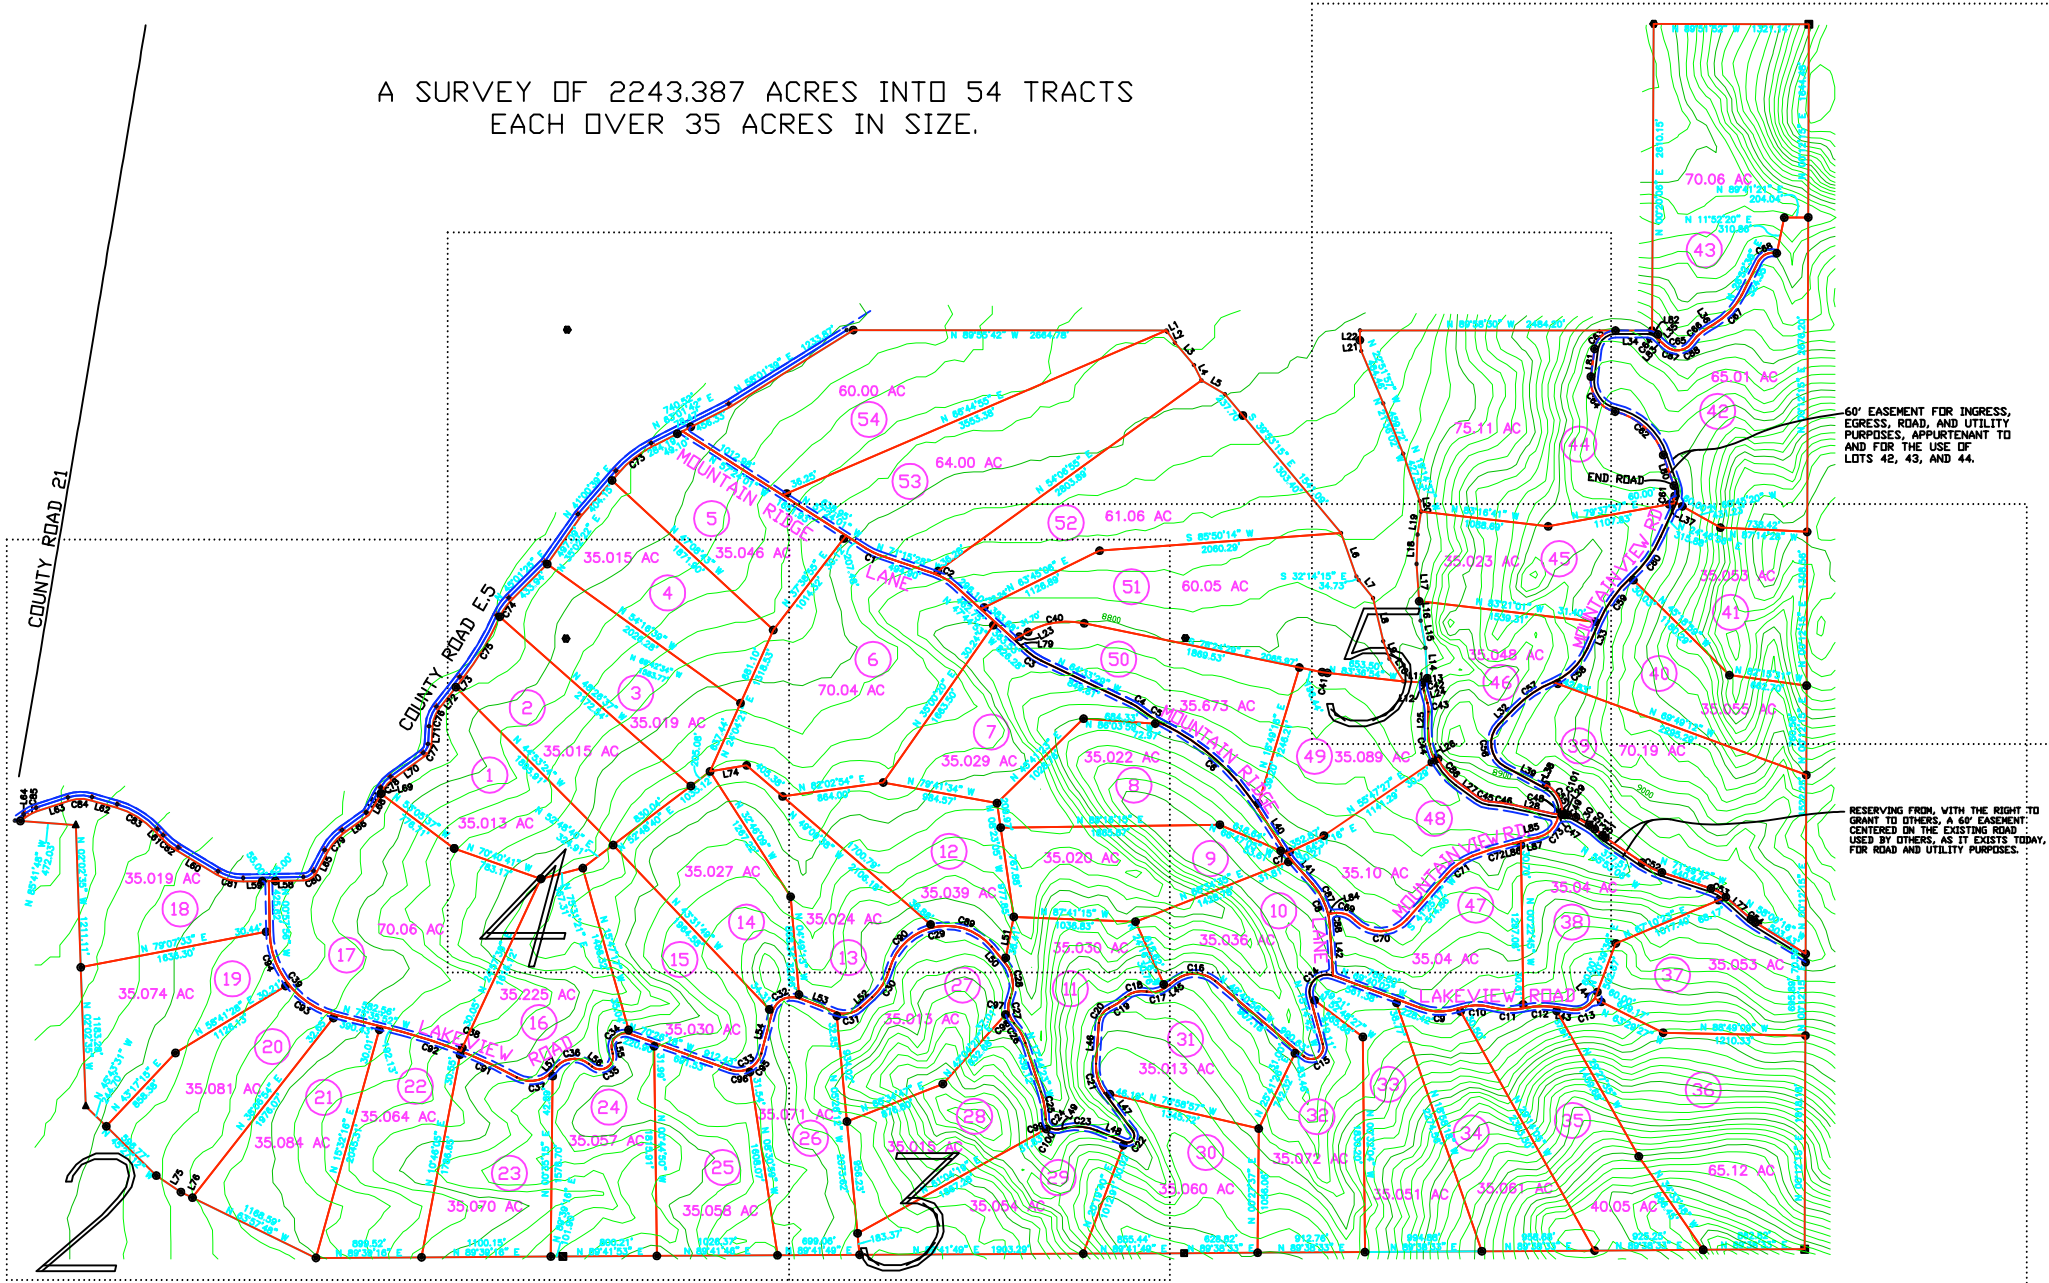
A SURVEY OF 2243.387 ACRES INTO 54 TRACTS
EACH OVER 35 ACRES IN SIZE.

COUNTY ROAD 21

COUNTY ROAD E.5

MOUNTAIN RIDGE LANE

MOUNTAIN RIDGE LANE

MOUNTAINVIEW RD

MOUNTAINVIEW RD

LAKEVIEW ROAD

LAKEVIEW ROAD

END ROAD

60' EASEMENT FOR INGRESS, EGRESS, ROAD, AND UTILITY PURPOSES, APPURTENANT TO AND FOR THE USE OF LOTS 42, 43, AND 44.

RESERVING FROM, WITH THE RIGHT TO GRANT TO OTHERS, A 60' EASEMENT: CENTERED ON THE EXISTING ROAD USED BY OTHERS, AS IT EXISTS TODAY, FOR ROAD AND UTILITY PURPOSES.

2
3
4
5

1 35.013 AC
2 35.015 AC
3 35.019 AC
4 35.015 AC
5 35.046 AC
6 70.04 AC
7 35.029 AC
8 35.022 AC
9 35.020 AC
10 35.036 AC
11 35.030 AC
12 35.039 AC
13 35.024 AC
14 35.027 AC
15
16 35.225 AC
17 70.06 AC
18 35.019 AC
19 35.074 AC
20 35.081 AC
21 35.084 AC
22 35.064 AC
23 35.070 AC
24 35.057 AC
25 35.058 AC
26 35.071 AC
27 35.013 AC
28 35.015 AC
29 35.054 AC
30 35.060 AC
31 35.013 AC
32 35.072 AC
33 35.051 AC
34 35.061 AC
35 40.05 AC
36 65.12 AC
37 35.053 AC
38 35.04 AC
39 70.19 AC
40 35.055 AC
41 35.053 AC
42 65.01 AC
43 70.06 AC
44 75.11 AC
45 35.023 AC
46 35.048 AC
47 35.04 AC
48 35.10 AC
49 35.089 AC
50 35.673 AC
51 60.05 AC
52 61.06 AC
53 64.00 AC
54 60.00 AC